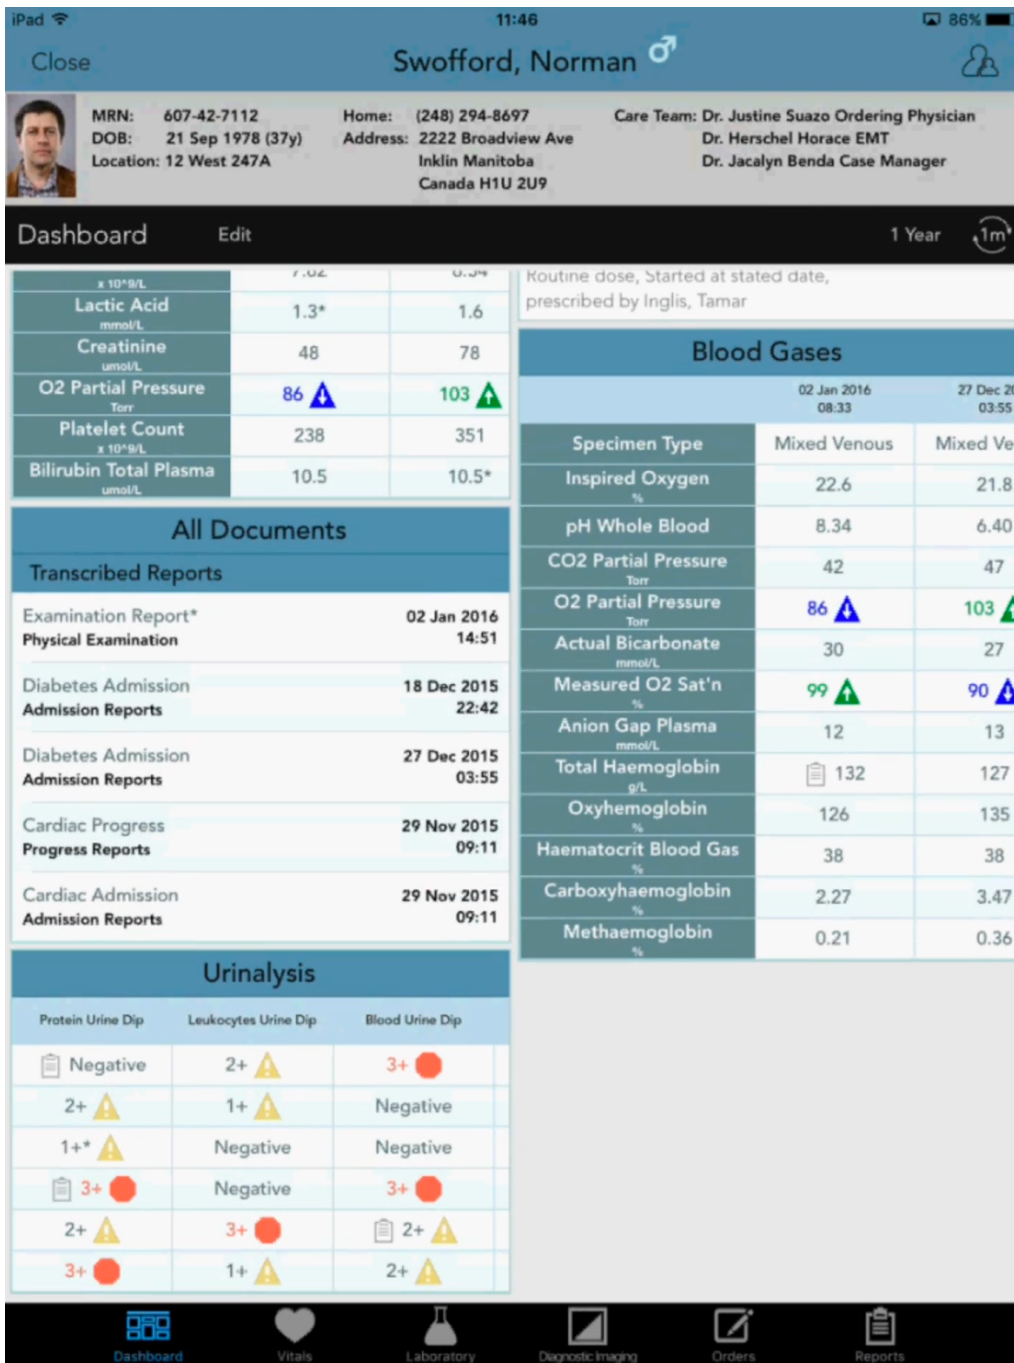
iPad 11:46 86%

Close Swofford, Norman ♂

MRN: 607-42-7112
DOB: 21 Sep 1978 (37y)
Location: 12 West 247A

Home: (248) 294-8697
Address: 2222 Broadview Ave
Inklin Manitoba
Canada H1U 2U9

Care Team: Dr. Justine Suazo Ordering Physician
Dr. Herschel Horace EMT
Dr. Jacalyn Benda Case Manager

Dashboard Edit 1 Year 1m

| x 10^9/L | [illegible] | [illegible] |
|---|---|---|
| Lactic Acid mmol/L | 1.3* | 1.6 |
| Creatinine umol/L | 48 | 78 |
| O2 Partial Pressure Torr | 86 | 103 |
| Platelet Count x 10^9/L | 238 | 351 |
| Bilirubin Total Plasma umol/L | 10.5 | 10.5* |

Routine dose, Started at stated date, prescribed by Inglis, Tamar

All Documents

Transcribed Reports

Examination Report* 02 Jan 2016
Physical Examination 14:51

Diabetes Admission 18 Dec 2015
Admission Reports 22:42

Diabetes Admission 27 Dec 2015
Admission Reports 03:55

Cardiac Progress 29 Nov 2015
Progress Reports 09:11

Cardiac Admission 29 Nov 2015
Admission Reports 09:11

Blood Gases

| | 02 Jan 2016 08:33 | 27 Dec 2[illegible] 03:55 |
|---|---|---|
| Specimen Type | Mixed Venous | Mixed Ve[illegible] |
| Inspired Oxygen % | 22.6 | 21.8 |
| pH Whole Blood | 8.34 | 6.40 |
| CO2 Partial Pressure Torr | 42 | 47 |
| O2 Partial Pressure Torr | 86 | 103 |
| Actual Bicarbonate mmol/L | 30 | 27 |
| Measured O2 Sat'n % | 99 | 90 |
| Anion Gap Plasma mmol/L | 12 | 13 |
| Total Haemoglobin g/L | 132 | 127 |
| Oxyhemoglobin % | 126 | 135 |
| Haematocrit Blood Gas % | 38 | 38 |
| Carboxyhaemoglobin % | 2.27 | 3.47 |
| Methaemoglobin % | 0.21 | 0.36 |

Urinalysis

| Protein Urine Dip | Leukocytes Urine Dip | Blood Urine Dip |
|---|---|---|
| Negative | 2+ | 3+ |
| 2+ | 1+ | Negative |
| 1+* | Negative | Negative |
| 3+ | Negative | 3+ |
| 2+ | 3+ | 2+ |
| 3+ | 1+ | 2+ |

Dashboard Vitals Laboratory Diagnostic Imaging Orders Reports